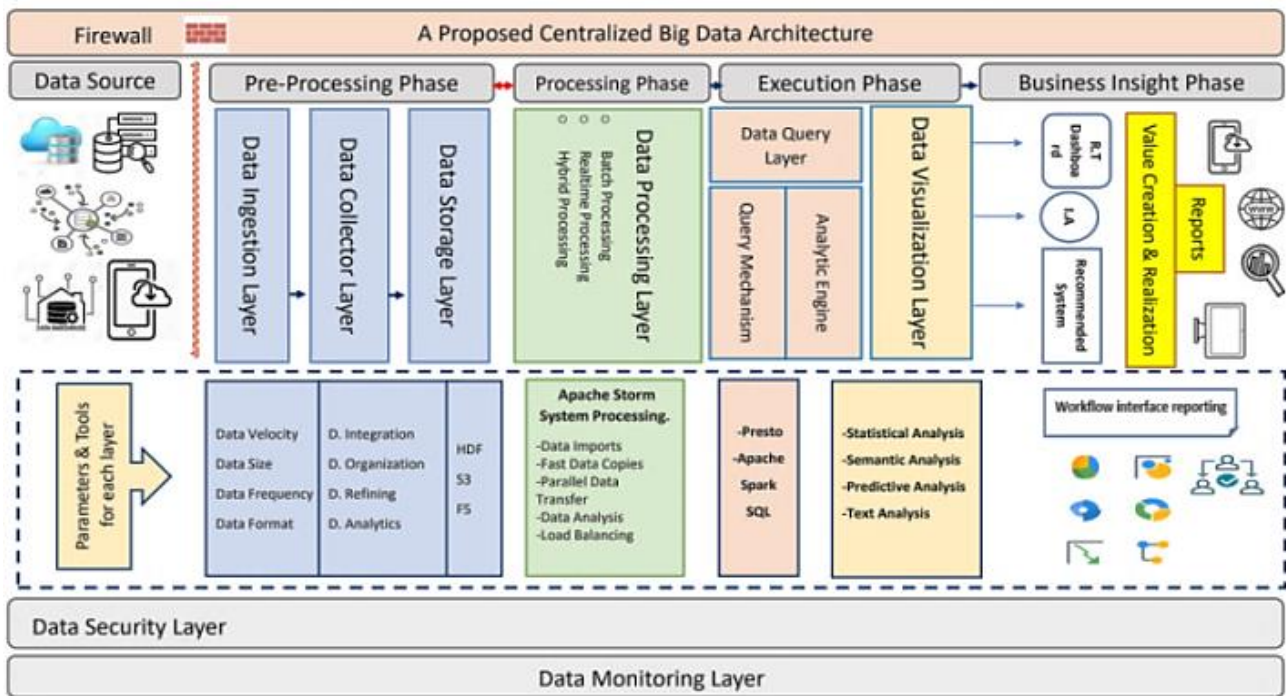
Firewall

A Proposed Centralized Big Data Architecture

Data Source

Pre-Processing Phase

Processing Phase

Execution Phase

Business Insight Phase

Data Ingestion Layer

Data Collector Layer

Data Storage Layer

Data Processing Layer

Batch Processing
Realtime Processing
Hybrid Processing

Data Query Layer

Query Mechanism

Analytic Engine

Data Visualization Layer

R.T Dashboard

LA

Recommended System

Value Creation & Realization

Reports

Parameters & Tools for each layer

Data Velocity
Data Size
Data Frequency
Data Format

D. Integration
D. Organization
D. Refining
D. Analytics

HDF
S3
FS

Apache Storm System Processing.

-Data Imports
-Fast Data Copies
-Parallel Data Transfer
-Data Analysis
-Load Balancing

-Presto
-Apache Spark SQL

-Statistical Analysis
-Semantic Analysis
-Predictive Analysis
-Text Analysis

Workflow interface reporting

Data Security Layer

Data Monitoring Layer